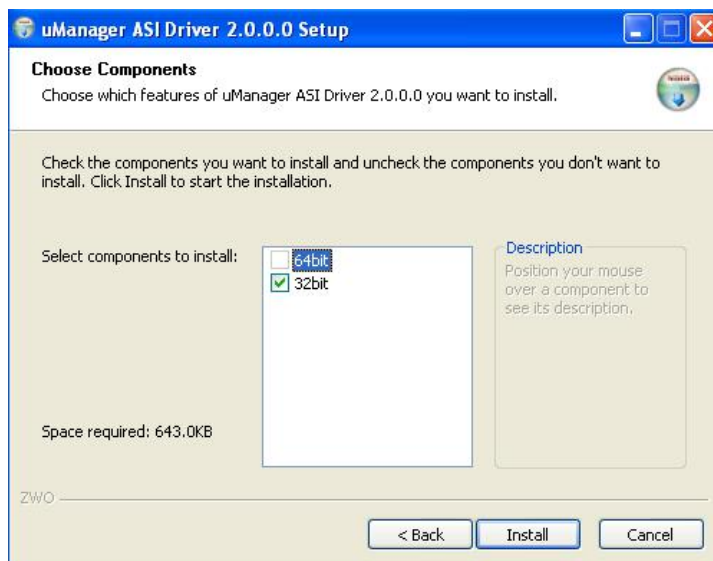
uManager ASI Driver 2.0.0.0 Setup

Choose Components

Choose which features of uManager ASI Driver 2.0.0.0 you want to install.

Check the components you want to install and uncheck the components you don't want to install. Click Install to start the installation.

Select components to install:

64bit
32bit

Description
Position your mouse over a component to see its description.

Space required: 643.0KB

ZWO

< Back
Install
Cancel